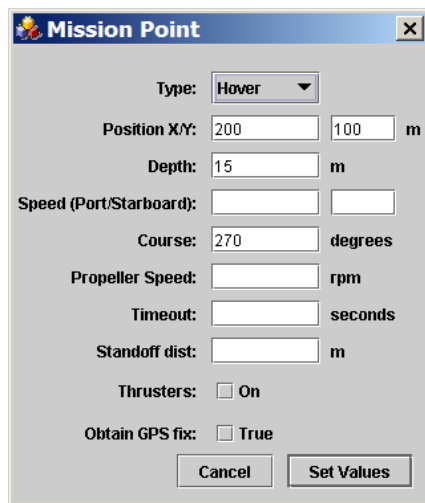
Mission Point

Type: Hover

Position X/Y: 200 100 m

Depth: 15 m

Speed (Port/Starboard):

Course: 270 degrees

Propeller Speed: rpm

Timeout: seconds

Standoff dist: m

Thrusters: On

Obtain GPS fix: True

Cancel Set Values